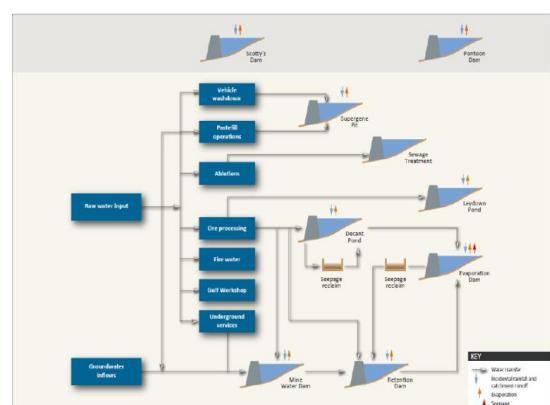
Scotty's Dam

Pontoon Dam

Vehicle washdown

Pastefill operations

Supergene Pit

Ablutions

Sewage Treatment

Raw water input

Laydown Pond

Ore processing

Decant Pond

Fire water

Seepage reclaim

Seepage reclaim

Evaporation Dam

DAF Workshop

Underground services

Groundwater inflows

Mine Water Dam

Retention Dam

KEY

Water transfer

Incident rainfall and catchment runoff

Evaporation

Seepage